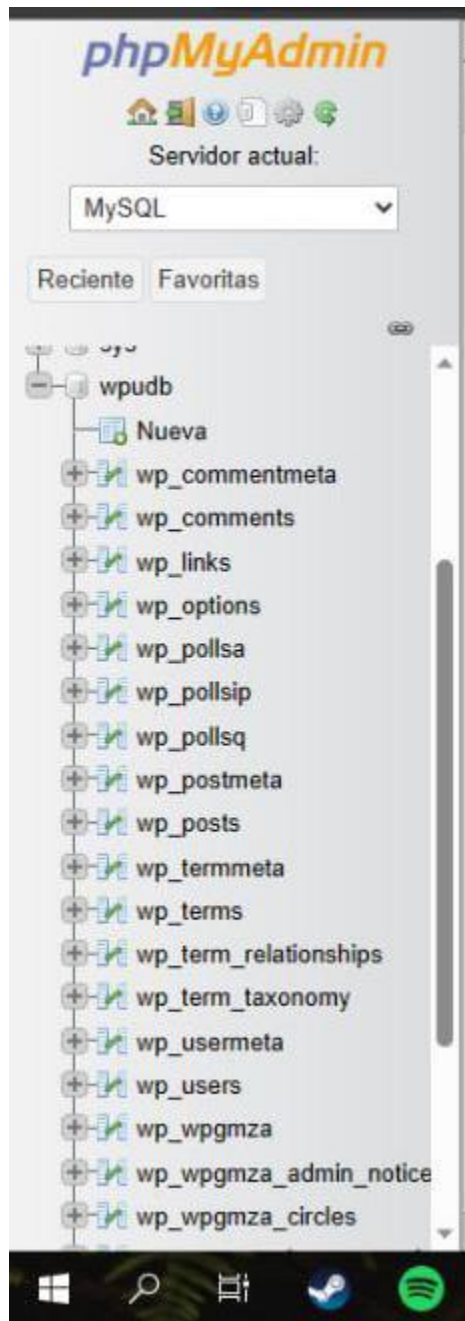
phpMyAdmin

Servidor actual:

MySQL

Reciente Favoritas

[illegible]

wpudb

Nueva

wp_commentmeta

wp_comments

wp_links

wp_options

wp_pollsa

wp_pollsip

wp_pollsq

wp_postmeta

wp_posts

wp_termmeta

wp_terms

wp_term_relationships

wp_term_taxonomy

wp_usermeta

wp_users

wp_wpgmza

wp_wpgmza_admin_notice

wp_wpgmza_circles